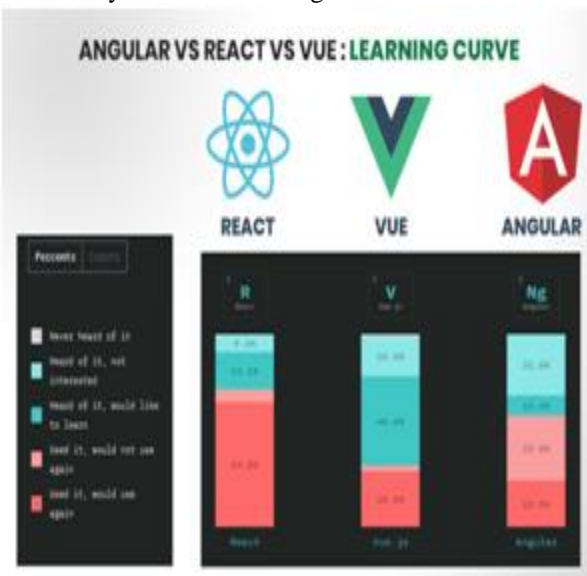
ANGULAR VS REACT VS VUE : LEARNING CURVE

REACT

VUE

ANGULAR

Percents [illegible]

Never heard of it

Heard of it, not interested

Heard of it, would like to learn

Used it, would not use again

Used it, would use again

R

V

Ng

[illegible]

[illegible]

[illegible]

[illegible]

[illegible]

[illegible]

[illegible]

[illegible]

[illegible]

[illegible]

React

Vue.js

Angular